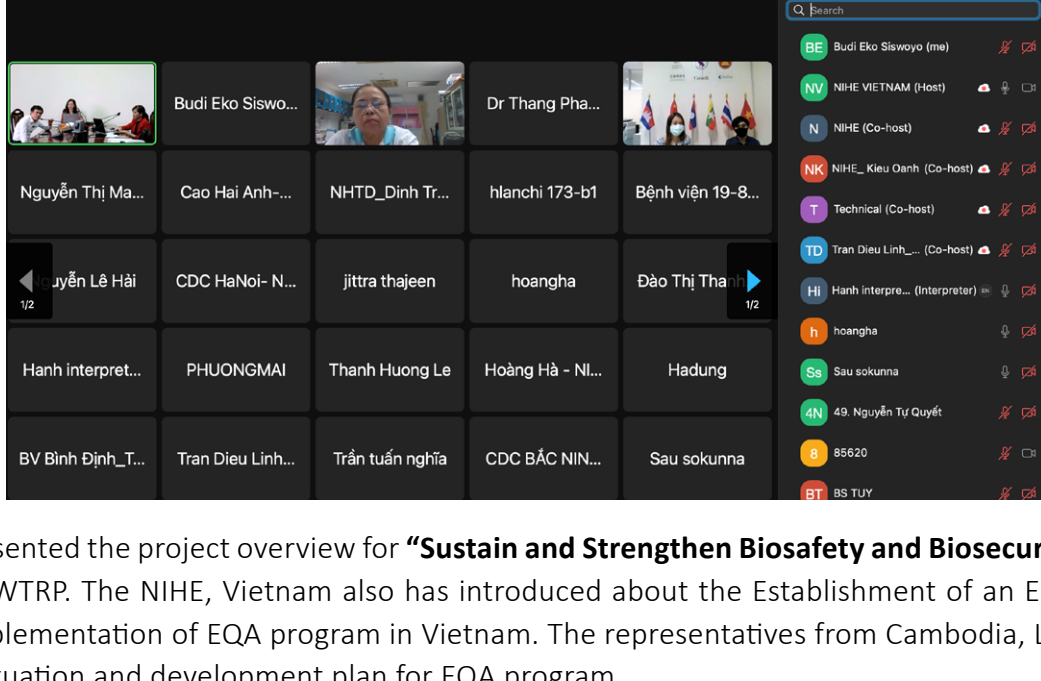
Budi Eko Siswo...

Dr Thang Pha...

Nguyễn Thị Ma...

Cao Hai Anh-...

NHTD_Dinh Tr...

hlanchi 173-b1

Bệnh viện 19-8...

1/2

Nguyễn Lê Hải

CDC HaNoi- N...

jittra thajeen

hoangha

Đào Thị Thanh

1/2

Hanh interpret...

PHUONGMAI

Thanh Huong Le

Hoàng Hà - NI...

Hadung

BV Bình Định_T...

Tran Dieu Linh...

Trần tuấn nghĩa

CDC BẮC NIN...

Sau sokunna

Search

BE Budi Eko Siswoyo (me)

NV NIHE VIETNAM (Host)

N NIHE (Co-host)

NK NIHE_ Kieu Oanh (Co-host)

T Technical (Co-host)

TD Tran Dieu Linh_... (Co-host)

Hi Hanh interpre... (Interpreter)

h hoangha

Ss Sau sokunna

4N 49. Nguyễn Tự Quyết

8 85620

BT BS TUY

sented the project overview for **"Sustain and Strengthen Biosafety and Biosecur** WTRP. The NIHE, Vietnam also has introduced about the Establishment of an E plementation of EQA program in Vietnam. The representatives from Cambodia, L uation and development plan for EQA program